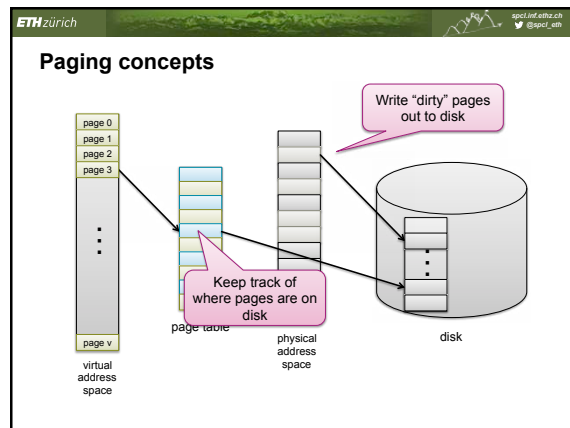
ETH zürich

spcl.inf.ethz.ch
@spcl_eth

Paging concepts

Write "dirty" pages out to disk

page 0
page 1
page 2
page 3
:
page v

virtual address space

Keep track of where pages are on disk

page table

physical address space

disk